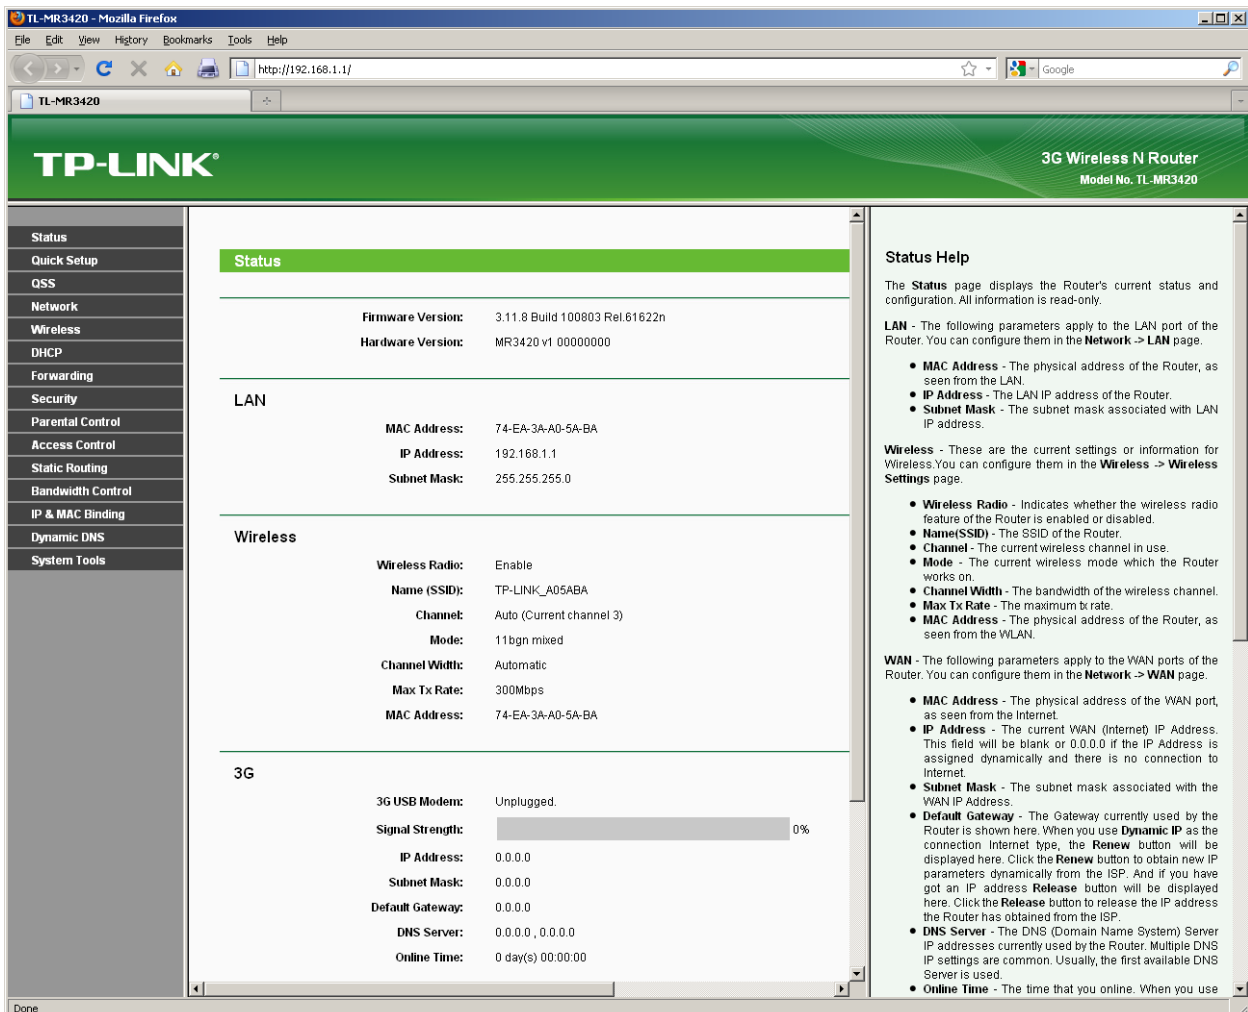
TL-MR3420 - Mozilla Firefox

File Edit View History Bookmarks Tools Help

http://192.168.1.1/

Google

TL-MR3420

TP-LINK®

3G Wireless N Router
Model No. TL-MR3420

Status
Quick Setup
QSS
Network
Wireless
DHCP
Forwarding
Security
Parental Control
Access Control
Static Routing
Bandwidth Control
IP & MAC Binding
Dynamic DNS
System Tools

Status

| | |
|---|---|
| Firmware Version: | 3.11.8 Build 100803 Rel.61622n |
| Hardware Version: | MR3420 v1 00000000 |

LAN

| | |
|---|---|
| MAC Address: | 74-EA-3A-A0-5A-BA |
| IP Address: | 192.168.1.1 |
| Subnet Mask: | 255.255.255.0 |

Wireless

| | |
|---|---|
| Wireless Radio: | Enable |
| Name (SSID): | TP-LINK_A05ABA |
| Channel: | Auto (Current channel 3) |
| Mode: | 11bgn mixed |
| Channel Width: | Automatic |
| Max Tx Rate: | 300Mbps |
| MAC Address: | 74-EA-3A-A0-5A-BA |

3G

| | |
|---|---|
| 3G USB Modem: | Unplugged. |
| Signal Strength: | 0% |
| IP Address: | 0.0.0.0 |
| Subnet Mask: | 0.0.0.0 |
| Default Gateway: | 0.0.0.0 |
| DNS Server: | 0.0.0.0 , 0.0.0.0 |
| Online Time: | 0 day(s) 00:00:00 |

Status Help

The Status page displays the Router's current status and configuration. All information is read-only.

LAN - The following parameters apply to the LAN port of the Router. You can configure them in the Network -> LAN page.

• MAC Address - The physical address of the Router, as seen from the LAN.
• IP Address - The LAN IP address of the Router.
• Subnet Mask - The subnet mask associated with LAN IP address.

Wireless - These are the current settings or information for Wireless.You can configure them in the Wireless -> Wireless Settings page.

• Wireless Radio - Indicates whether the wireless radio feature of the Router is enabled or disabled.
• Name(SSID) - The SSID of the Router.
• Channel - The current wireless channel in use.
• Mode - The current wireless mode which the Router works on.
• Channel Width - The bandwidth of the wireless channel.
• Max Tx Rate - The maximum tx rate.
• MAC Address - The physical address of the Router, as seen from the WLAN.

WAN - The following parameters apply to the WAN ports of the Router. You can configure them in the Network -> WAN page.

• MAC Address - The physical address of the WAN port, as seen from the Internet.
• IP Address - The current WAN (Internet) IP Address. This field will be blank or 0.0.0.0 if the IP Address is assigned dynamically and there is no connection to Internet.
• Subnet Mask - The subnet mask associated with the WAN IP Address.
• Default Gateway - The Gateway currently used by the Router is shown here. When you use Dynamic IP as the connection Internet type, the Renew button will be displayed here. Click the Renew button to obtain new IP parameters dynamically from the ISP. And if you have got an IP address Release button will be displayed here. Click the Release button to release the IP address the Router has obtained from the ISP.
• DNS Server - The DNS (Domain Name System) Server IP addresses currently used by the Router. Multiple DNS IP settings are common. Usually, the first available DNS Server is used.
• Online Time - The time that you online. When you use

Done